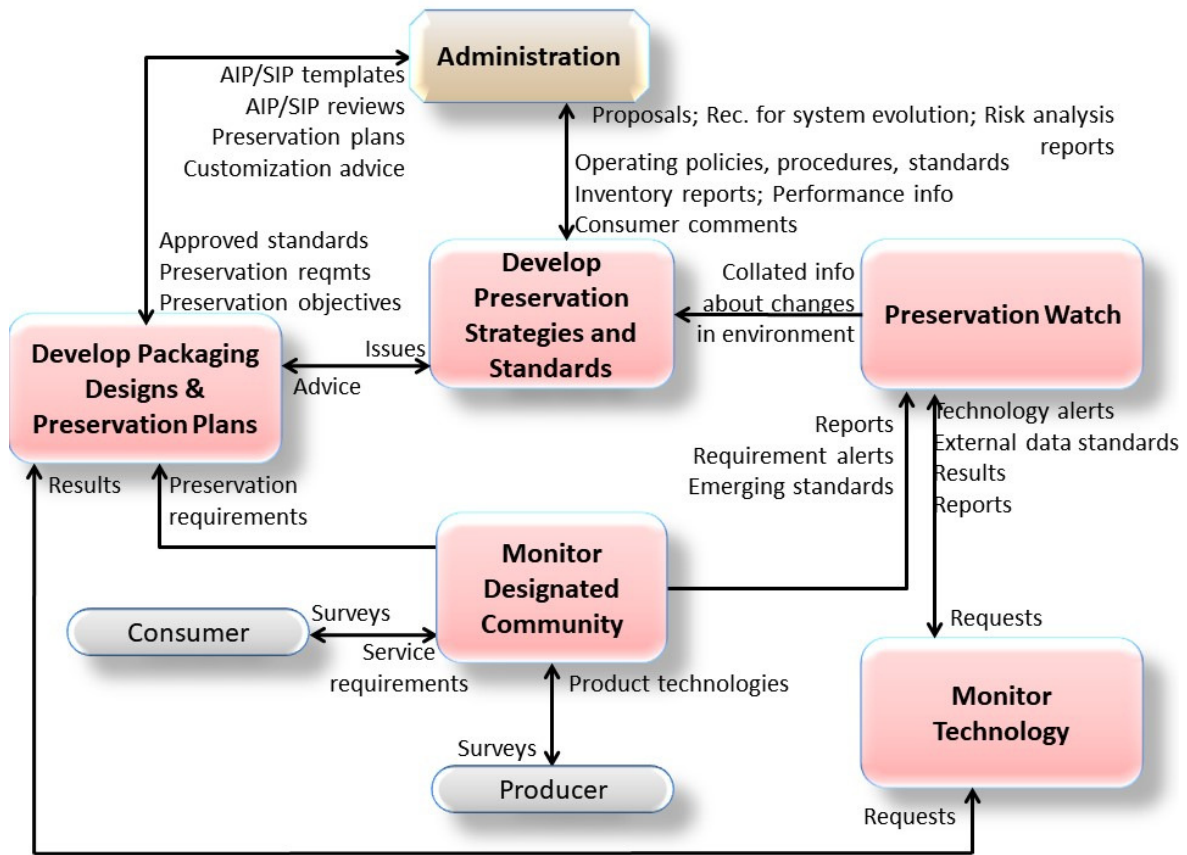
Administration

AIP/SIP templates
AIP/SIP reviews
Preservation plans
Customization advice

Proposals; Rec. for system evolution; Risk analysis reports

Operating policies, procedures, standards
Inventory reports; Performance info
Consumer comments

Approved standards
Preservation reqmts
Preservation objectives

Develop Preservation Strategies and Standards

Collated info about changes in environment

Preservation Watch

Develop Packaging Designs & Preservation Plans

Issues
Advice

Reports
Requirement alerts
Emerging standards

Technology alerts
External data standards
Results
Reports

Results

Preservation requirements

Monitor Designated Community

Consumer

Surveys
Service requirements

Product technologies

Requests

Monitor Technology

Surveys

Producer

Requests